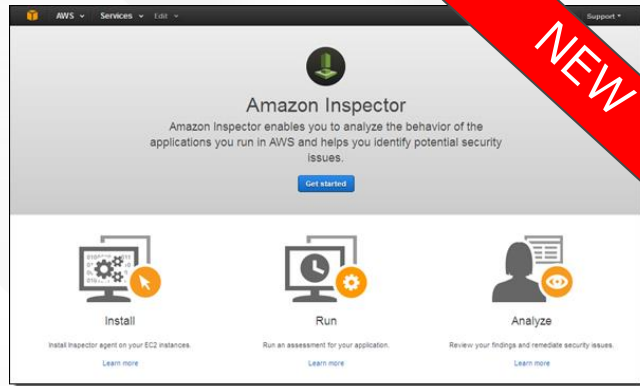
AWS Services Edit Support

NEW

Amazon Inspector

Amazon Inspector enables you to analyze the behavior of the applications you run in AWS and helps you identify potential security issues.

Get started

Install

Install Inspector agent on your EC2 instances.

Learn more

Run

Run an assessment for your application.

Learn more

Analyze

Review your findings and remediate security issues.

Learn more